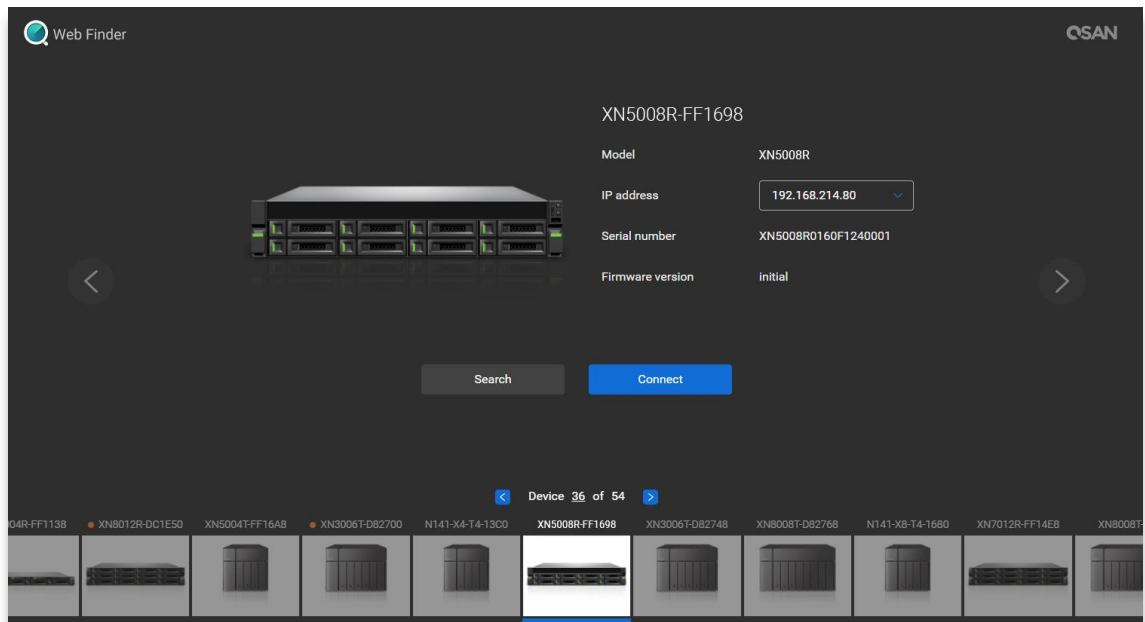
Web Finder

QSAN

XN5008R-FF1698

Model XN5008R

IP address 192.168.214.80

Serial number XN5008R0160F1240001

Firmware version initial

Search

Connect

Device 36 of 54

04R-FF1138 XN8012R-DC1E50 XN5004T-FF16A8 XN3006T-D82700 N141-X4-T4-13C0 XN5008R-FF1698 XN3006T-D82748 XN8008T-D82768 N141-X8-T4-1680 XN7012R-FF14E8 XN8008T-